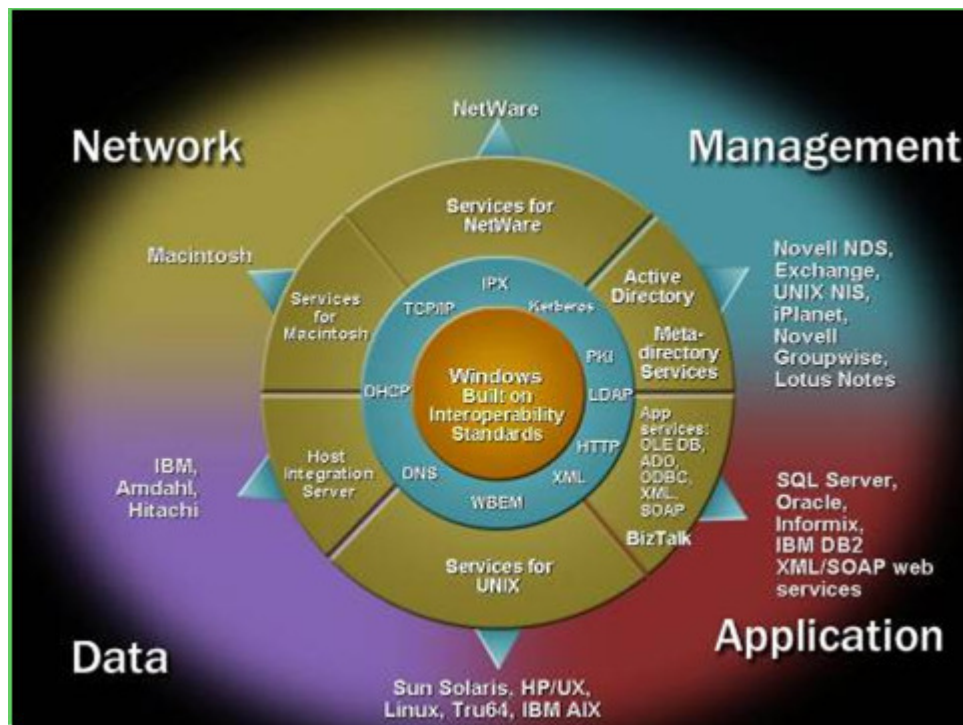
Network

NetWare

Management

Services for NetWare

Macintosh

Services for Macintosh

IPX

TCP/IP

Kerberos

Active Directory

Meta-directory Services

Novell NDS, Exchange, UNIX NIS, iPlanet, Novell Groupwise, Lotus Notes

PKI

Windows Built on Interoperability Standards

DHCP

LDAP

HTTP

XML

DNS

WBEM

App services: OLE DB, ADO, ODBC, XML, SOAP

BizTalk

Host Integration Server

IBM, Amdahl, Hitachi

SQL Server, Oracle, Informix, IBM DB2 XML/SOAP web services

Services for UNIX

Data

Application

Sun Solaris, HP/UX, Linux, Tru64, IBM AIX